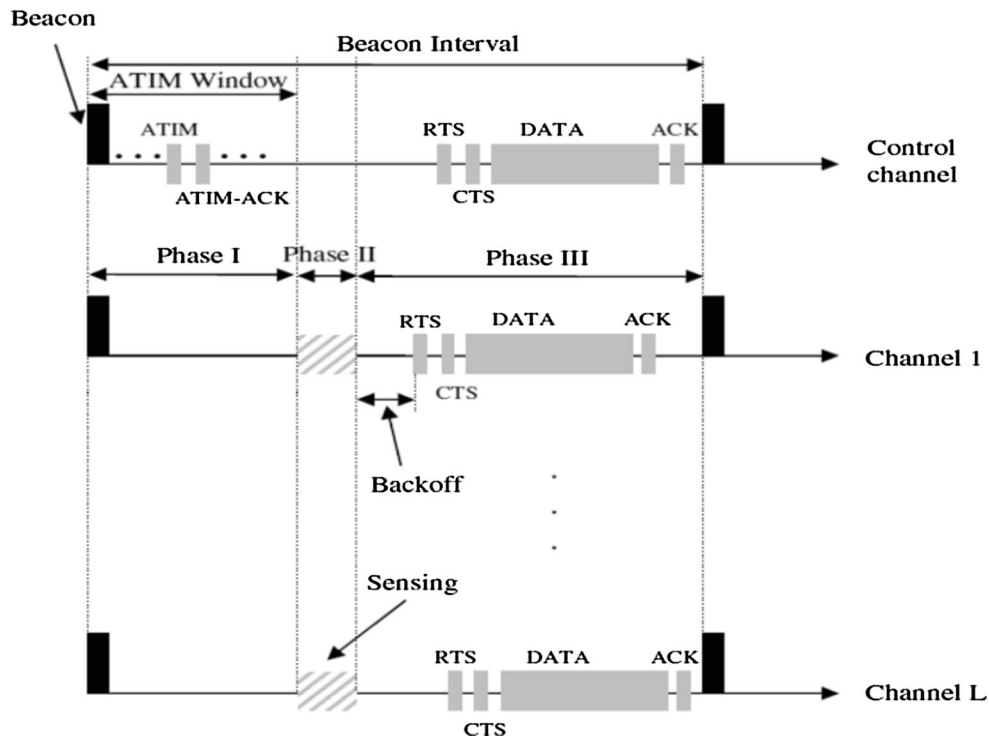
Beacon

Beacon Interval

ATIM Window

ATIM

ATIM-ACK

RTS

CTS

DATA

ACK

Control channel

Phase I

Phase II

Phase III

RTS

CTS

DATA

ACK

Channel 1

Backoff

Sensing

RTS

CTS

DATA

ACK

Channel L